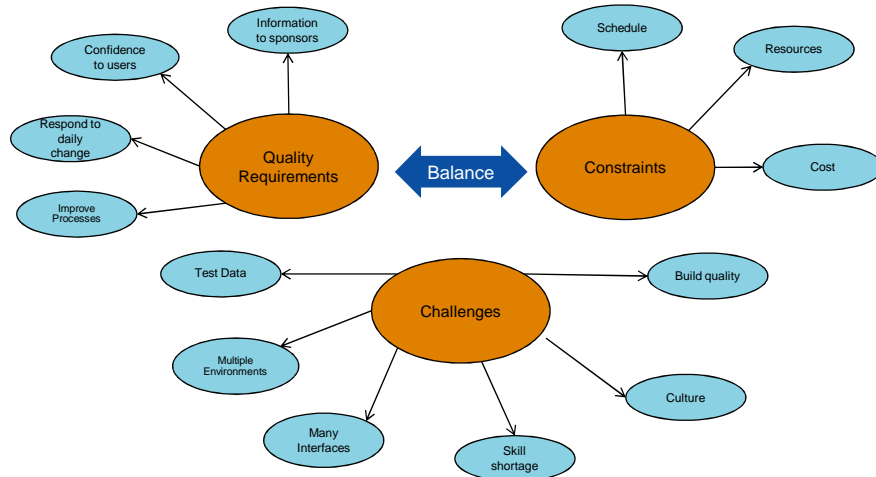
Information to sponsors

Confidence to users

Respond to daily change

Improve Processes

Quality Requirements

Balance

Schedule

Resources

Constraints

Cost

Test Data

Build quality

Challenges

Multiple Environments

Culture

Many Interfaces

Skill shortage